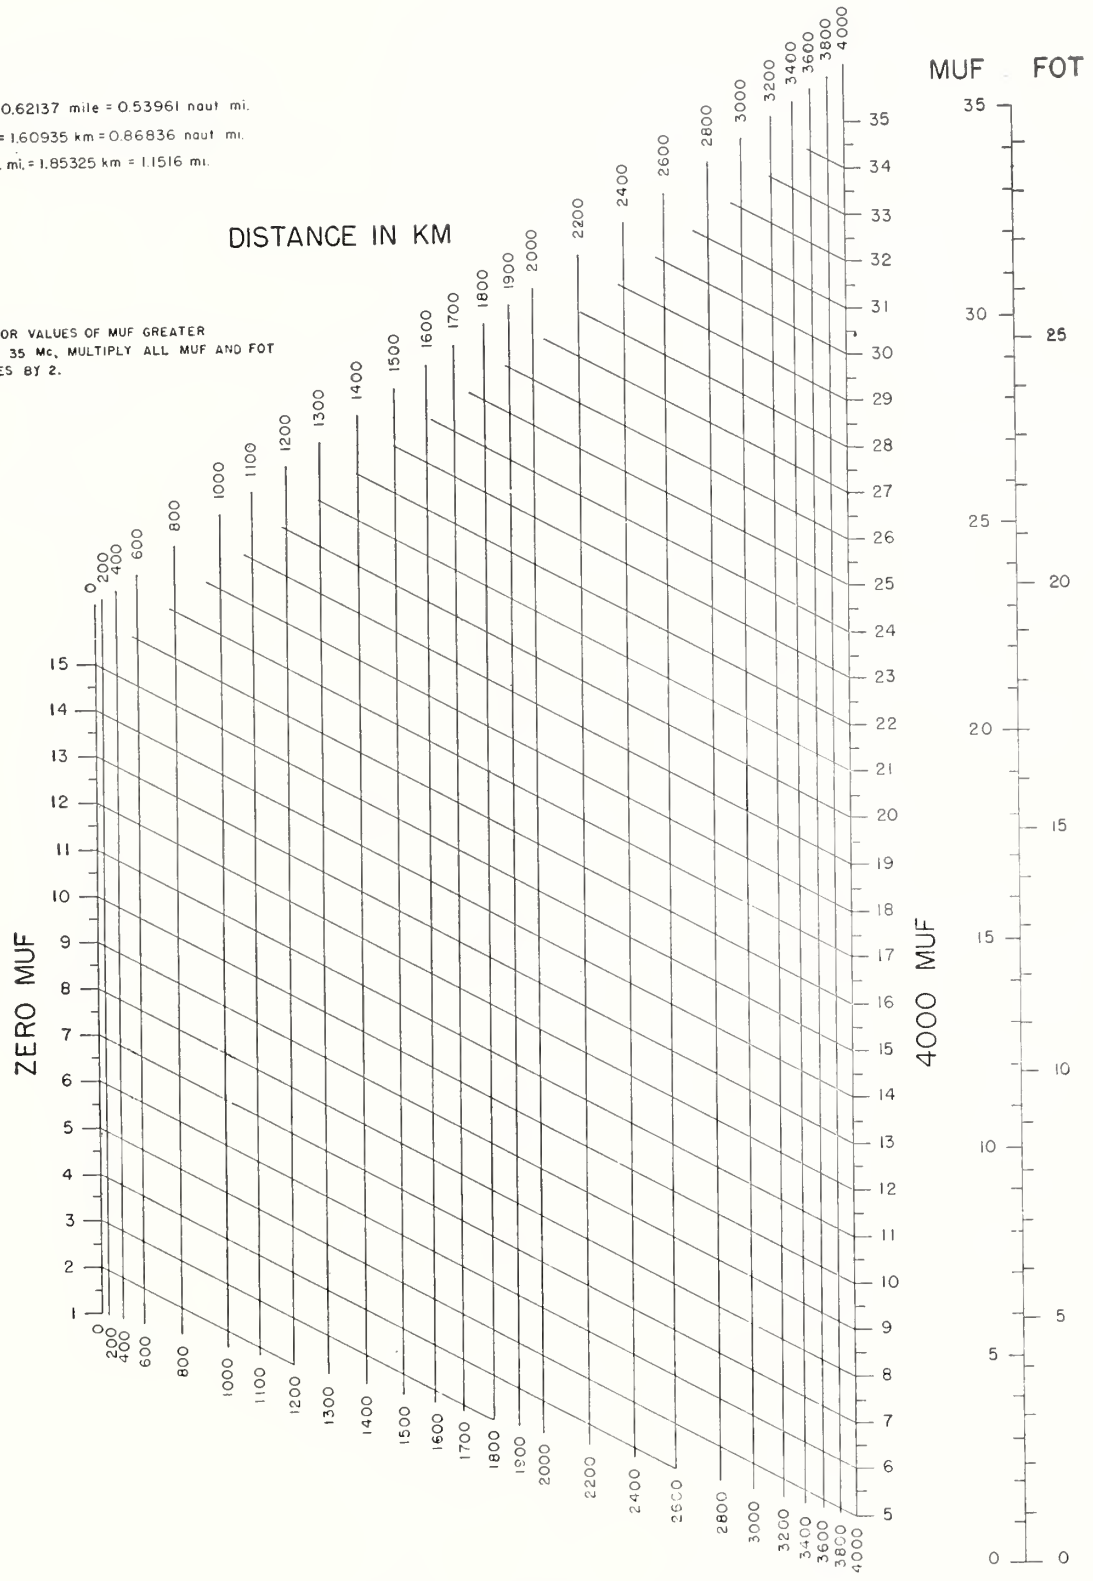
0.62137 mile = 0.53961 naut mi.
= 1.60935 km = 0.86836 naut mi.
mi. = 1.85325 km = 1.1516 mi.

DISTANCE IN KM

OR VALUES OF MUF GREATER 35 Mc, MULTIPLY ALL MUF AND FOT ES BY 2.

0 200 400 600 800 1000 1100 1200 1300 1400 1500 1600 1700 1800 1900 2000 2200 2400 2600 2800 3000 3200 3400 3600 3800 4000

ZERO MUF

15 14 13 12 11 10 9 8 7 6 5 4 3 2 1

0 200 400 600 800 1000 1100 1200 1300 1400 1500 1600 1700 1800 1900 2000 2200 2400 2600 2800 3000 3200 3400 3600 3800 4000

35 34 33 32 31 30 29 28 27 26 25 24 23 22 21 20 19 18 17 16 15 14 13 12 11 10 9 8 7 6 5

4000 MUF

MUF FOT

35 30 25 20 15 10 5 0

25 20 15 10 5 0